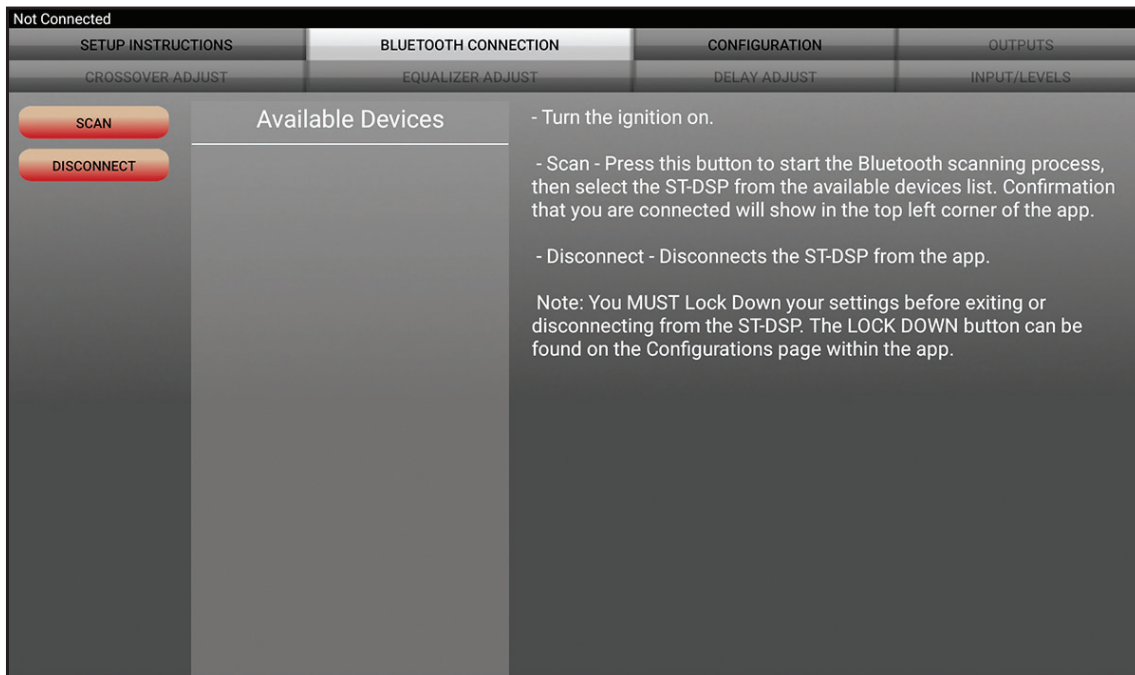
Not Connected

SETUP INSTRUCTIONS | BLUETOOTH CONNECTION | CONFIGURATION | OUTPUTS

CROSSOVER ADJUST | EQUALIZER ADJUST | DELAY ADJUST | INPUT/LEVELS

SCAN

DISCONNECT

Available Devices

- Turn the ignition on.

- Scan - Press this button to start the Bluetooth scanning process, then select the ST-DSP from the available devices list. Confirmation that you are connected will show in the top left corner of the app.

- Disconnect - Disconnects the ST-DSP from the app.

Note: You MUST Lock Down your settings before exiting or disconnecting from the ST-DSP. The LOCK DOWN button can be found on the Configurations page within the app.